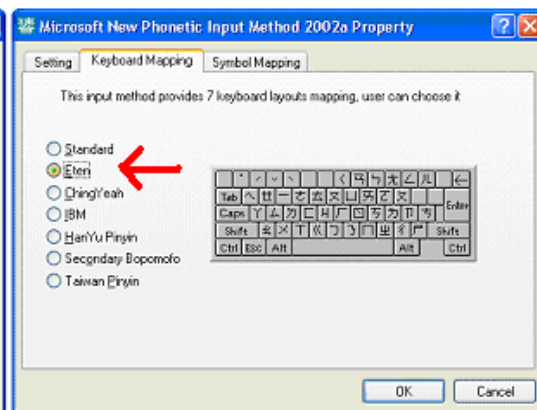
Microsoft New Phonetic Input Method 2002a Property

Setting | Keyboard Mapping | Symbol Mapping

This input method provides 7 keyboard layouts mapping, user can choose it

Standard
Eten
ChingYeah
IBM
HanYu Pinyin
Secondary Bopomofo
Taiwan Pinyin

Tab
Caps
Enter
Shift
Shift
Ctrl
ESC
Alt
Alt
Ctrl

OK
Cancel